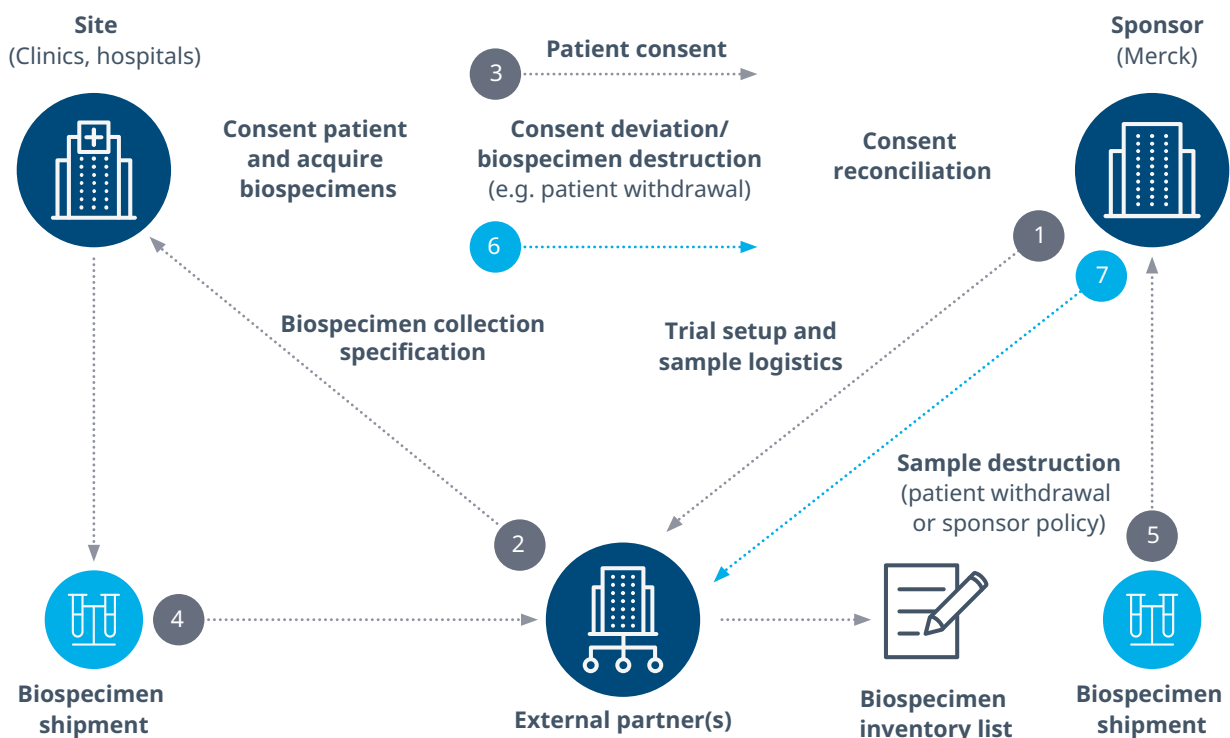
Site
(Clinics, hospitals)

Sponsor
(Merck)

3 Patient consent

Consent patient and acquire biospecimens

Consent deviation/ biospecimen destruction
(e.g. patient withdrawal)

6

Consent reconciliation

1

7

Biospecimen collection specification

Trial setup and sample logistics

Sample destruction
(patient withdrawal or sponsor policy)

2

5

4

Biospecimen shipment

External partner(s)

Biospecimen inventory list

Biospecimen shipment